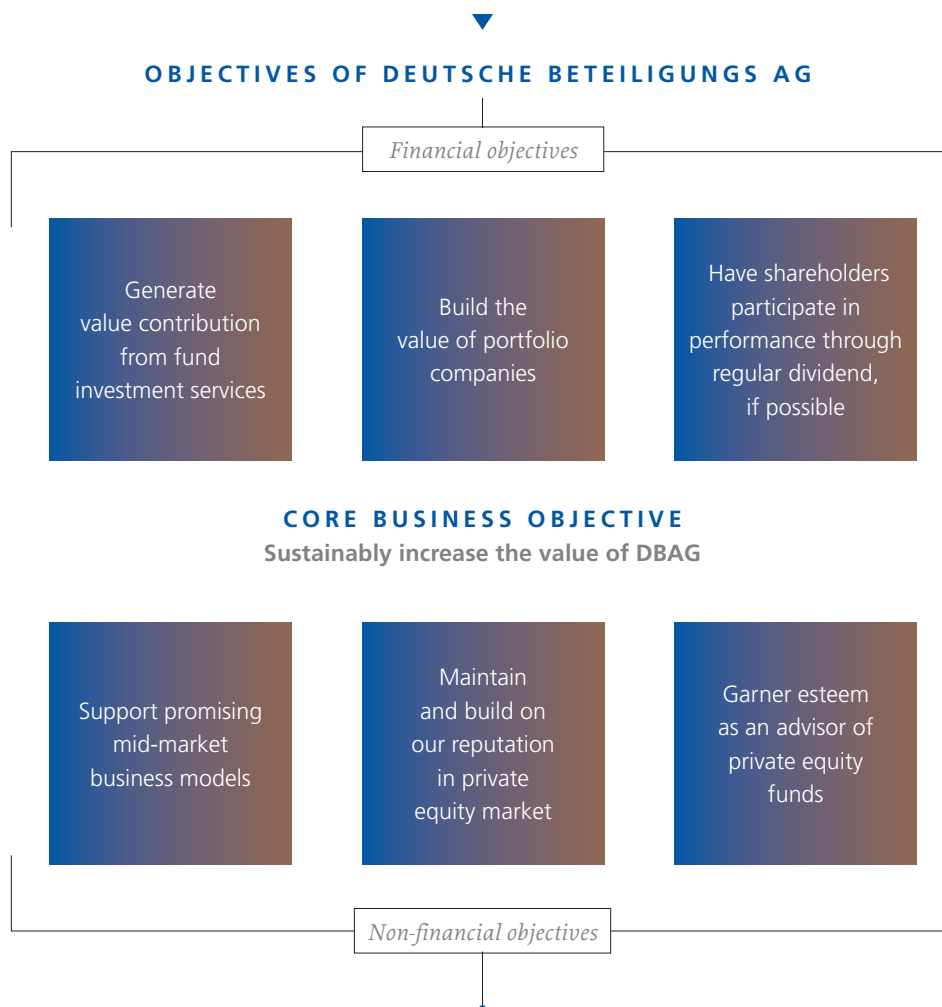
OBJECTIVES OF DEUTSCHE BETEILIGUNGS AG

Financial objectives

Generate value contribution from fund investment services

Build the value of portfolio companies

Have shareholders participate in performance through regular dividend, if possible

CORE BUSINESS OBJECTIVE

Sustainably increase the value of DBAG

Support promising mid-market business models

Maintain and build on our reputation in private equity market

Garner esteem as an advisor of private equity funds

Non-financial objectives